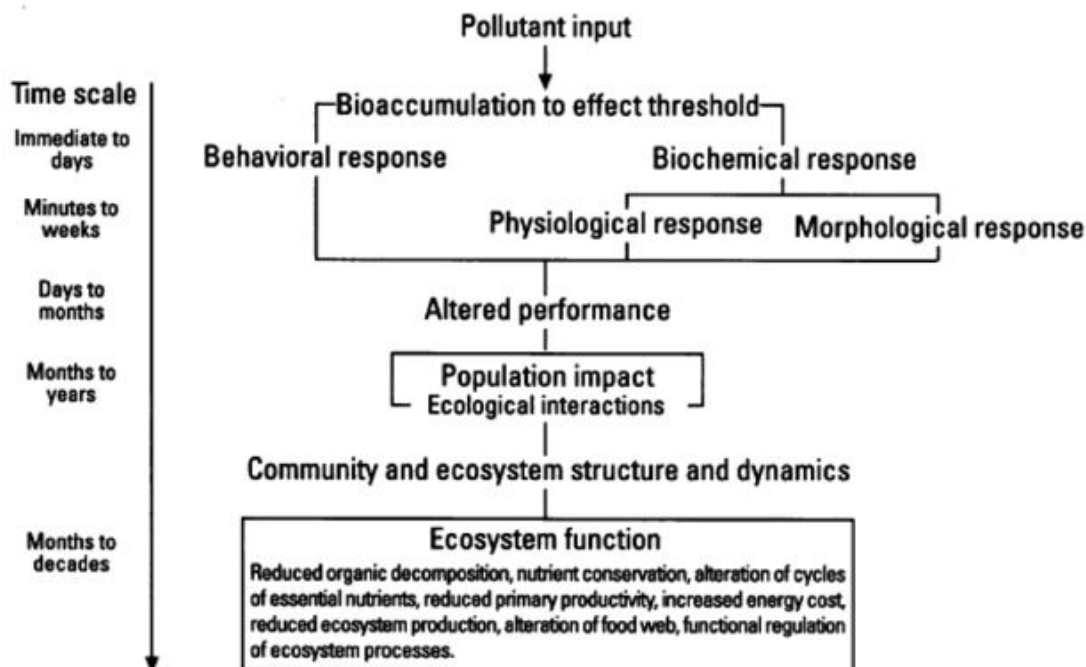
Pollutant input

Time scale

Immediate to days

Bioaccumulation to effect threshold

Behavioral response

Biochemical response

Minutes to weeks

Physiological response

Morphological response

Days to months

Altered performance

Months to years

Population impact
Ecological interactions

Community and ecosystem structure and dynamics

Months to decades

Ecosystem function

Reduced organic decomposition, nutrient conservation, alteration of cycles of essential nutrients, reduced primary productivity, increased energy cost, reduced ecosystem production, alteration of food web, functional regulation of ecosystem processes.